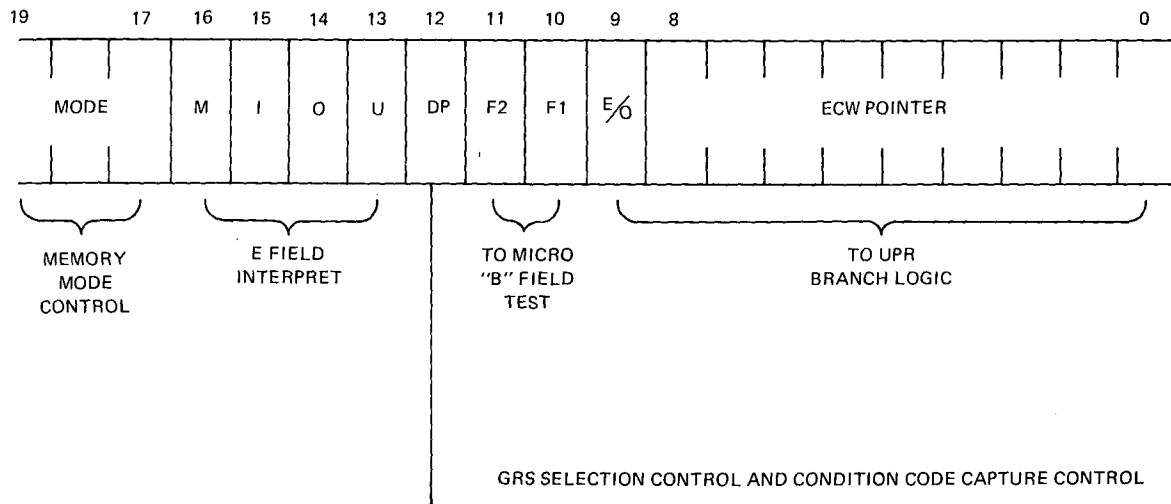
19 17 16 15 14 13 12 11 10 9 8 0

MODE M I O U DP F2 F1 E/O ECW POINTER

MEMORY MODE CONTROL

E FIELD INTERPRET

TO MICRO "B" FIELD TEST

TO UPR BRANCH LOGIC

GRS SELECTION CONTROL AND CONDITION CODE CAPTURE CONTROL